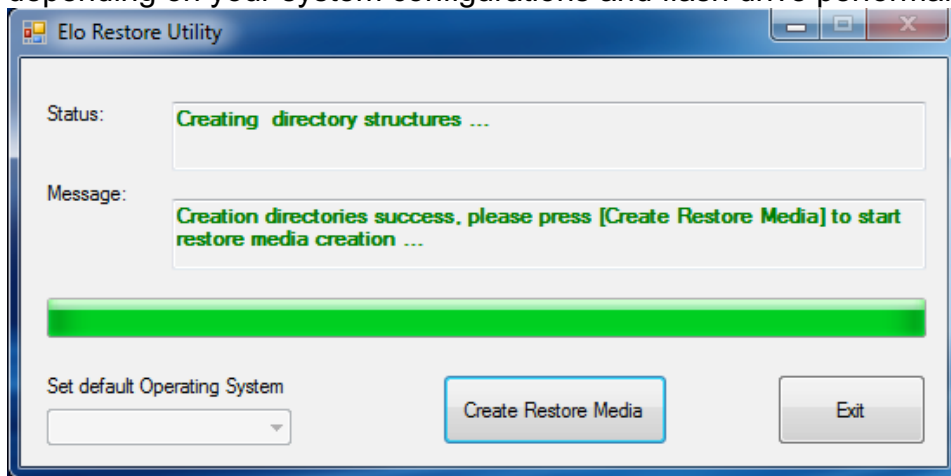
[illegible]

Elo Restore Utility

Status:

Creating  directory structures ...

Message:

Creation directories success, please press [Create Restore Media] to start restore media creation ...

Set default Operating System

Create Restore Media

Exit